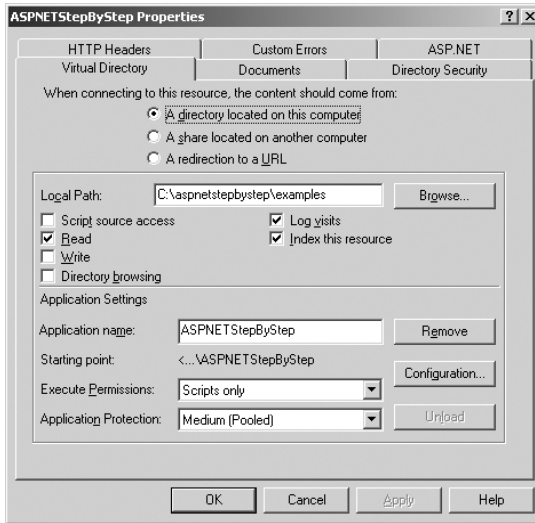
ASPNETStepByStep Properties

?
X

HTTP Headers
Custom Errors
ASP.NET
Virtual Directory
Documents
Directory Security

When connecting to this resource, the content should come from:

A directory located on this computer
A share located on another computer
A redirection to a URL

Local Path:
C:\aspnetstepbystep\examples
Browse...

Script source access
Read
Write
Directory browsing
Log visits
Index this resource

Application Settings

Application name:
ASPNETStepByStep
Remove

Starting point:
<...\ASPNETStepByStep
Configuration...

Execute Permissions:
Scripts only

Application Protection:
Medium (Pooled)
Unload

OK
Cancel
Apply
Help